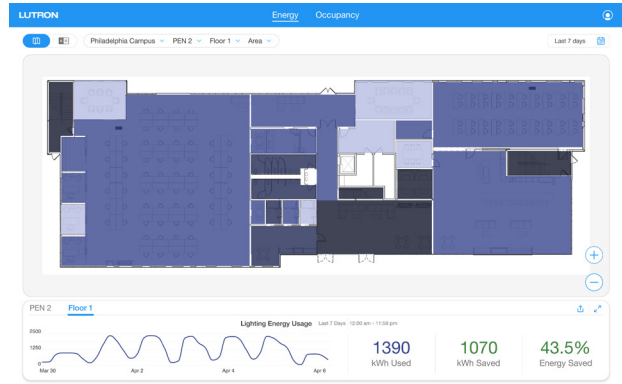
LUTRON

Energy Occupancy

Philadelphia Campus PEN 2 Floor 1 Area

Last 7 days

PEN 2 Floor 1

Lighting Energy Usage Last 7 Days 12:00 am - 11:59 pm

2500

1250

0

Mar 30 Apr 2 Apr 4 Apr 6

1390
kWh Used

1070
kWh Saved

43.5%
Energy Saved